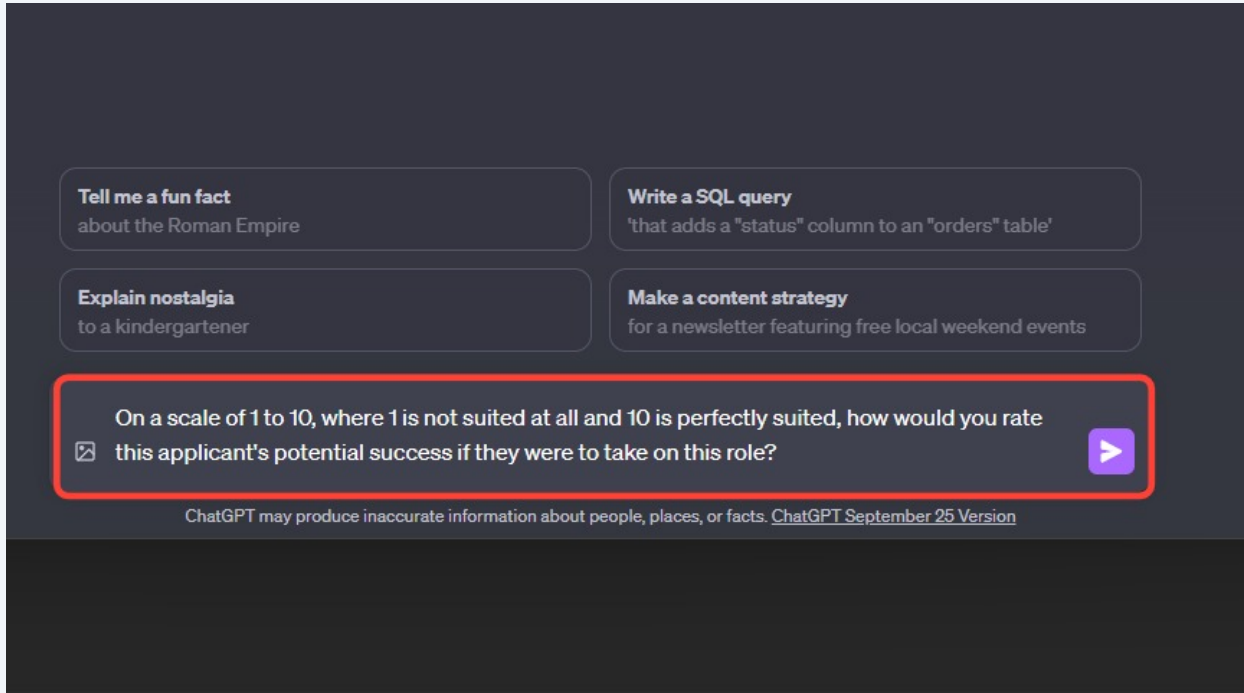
Tell me a fun fact
about the Roman Empire

Write a SQL query
'that adds a "status" column to an "orders" table'

Explain nostalgia
to a kindergartener

Make a content strategy
for a newsletter featuring free local weekend events

On a scale of 1 to 10, where 1 is not suited at all and 10 is perfectly suited, how would you rate this applicant's potential success if they were to take on this role?

ChatGPT may produce inaccurate information about people, places, or facts. ChatGPT September 25 Version